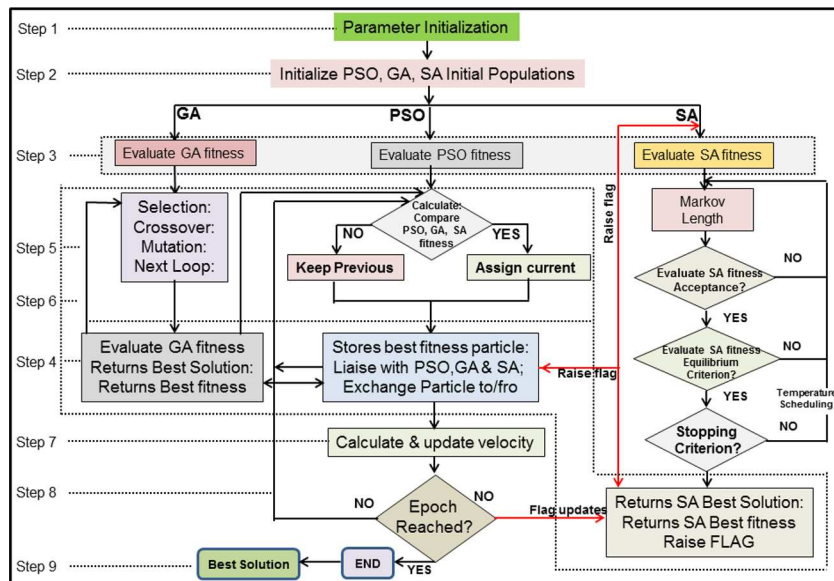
Step 1
Parameter Initialization

Step 2
Initialize PSO, GA, SA Initial Populations

GA
PSO
SA

Step 3
Evaluate GA fitness
Evaluate PSO fitness
Evaluate SA fitness

Raise flag

Selection:
Crossover:
Mutation:
Next Loop:

Calculate: Compare PSO, GA, SA fitness
NO
YES

Markov Length

Step 5
Keep Previous
Assign current

Evaluate SA fitness Acceptance?
NO

Step 6

YES

Step 4
Evaluate GA fitness
Returns Best Solution:
Returns Best fitness

Stores best fitness particle:
Liaise with PSO,GA & SA;
Exchange Particle to/fro

Raise flag

Evaluate SA fitness Equilibrium Criterion?
NO
YES
Temperature Scheduling

Step 7
Calculate & update velocity

Stopping Criterion?
NO

Step 8
NO
Epoch Reached?
NO
Flag updates

Returns SA Best Solution:
Returns SA Best fitness
Raise FLAG

Step 9
Best Solution
END
YES